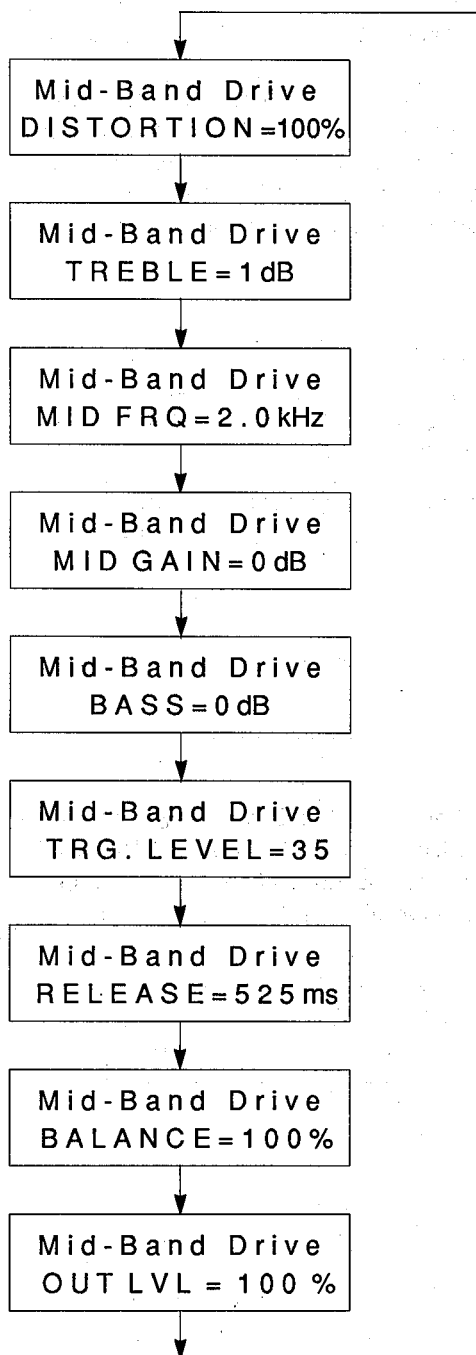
Mid-Band Drive
DISTORTION=100%

Mid-Band Drive
TREBLE=1dB

Mid-Band Drive
MID FRQ=2.0kHz

Mid-Band Drive
MID GAIN=0dB

Mid-Band Drive
BASS=0dB

Mid-Band Drive
TRG. LEVEL=35

Mid-Band Drive
RELEASE=525ms

Mid-Band Drive
BALANCE=100%

Mid-Band Drive
OUT LVL = 100 %